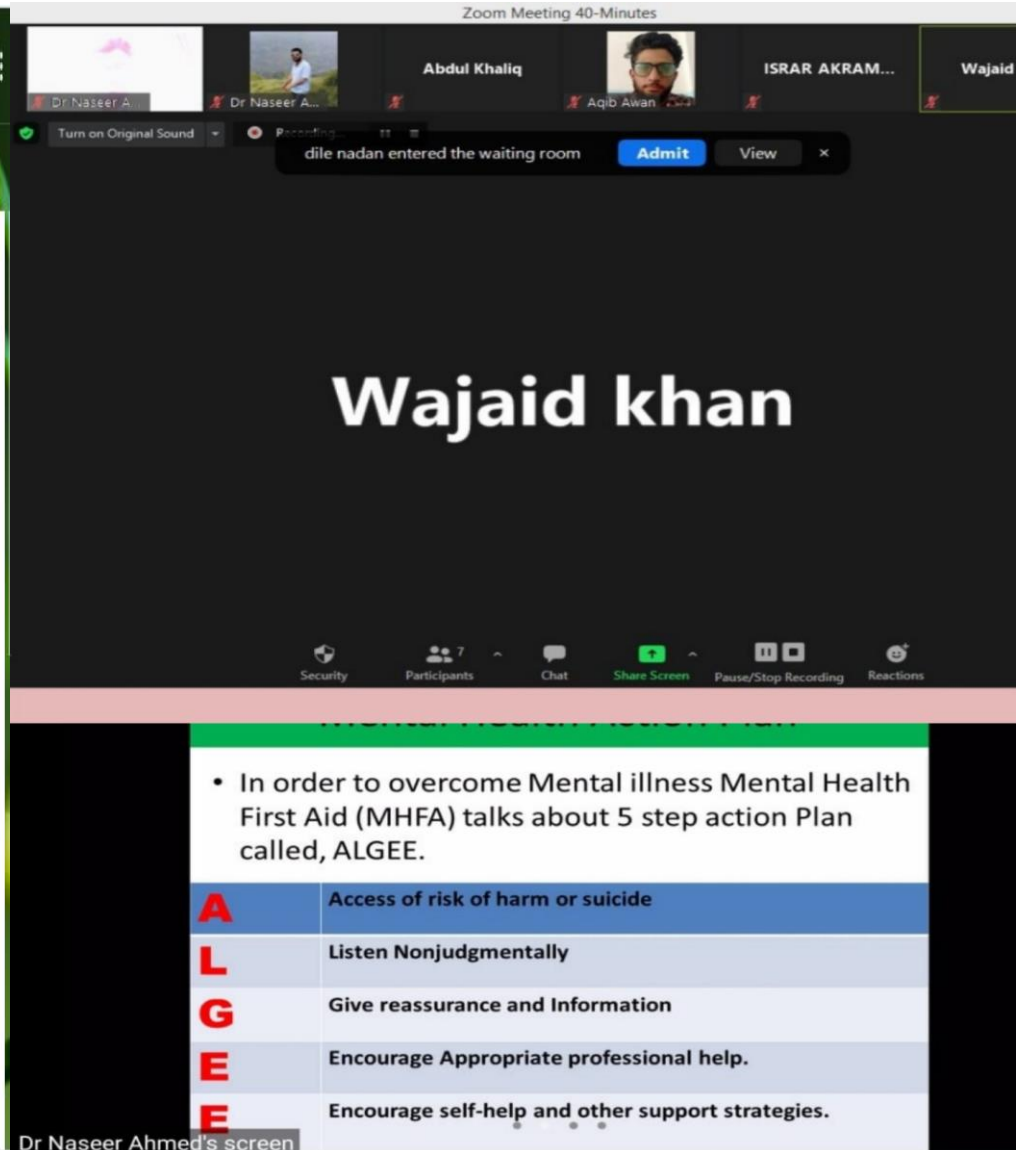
Zoom Meeting 40-Minutes

Dr Naseer A... Dr Naseer A... Abdul Khaliq Aqib Awan ISRAR AKRAM... Wajaid

Turn on Original Sound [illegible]

dile nadan entered the waiting room Admit View ×

Wajaid khan

Security Participants 7 Chat Share Screen Pause/Stop Recording Reactions

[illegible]

• In order to overcome Mental illness Mental Health First Aid (MHFA) talks about 5 step action Plan called, ALGEE.

| | |
|---|---|
| A | Access of risk of harm or suicide |
| L | Listen Nonjudgmentally |
| G | Give reassurance and Information |
| E | Encourage Appropriate professional help. |
| E | Encourage self-help and other support strategies. |

Dr Naseer Ahmed's screen